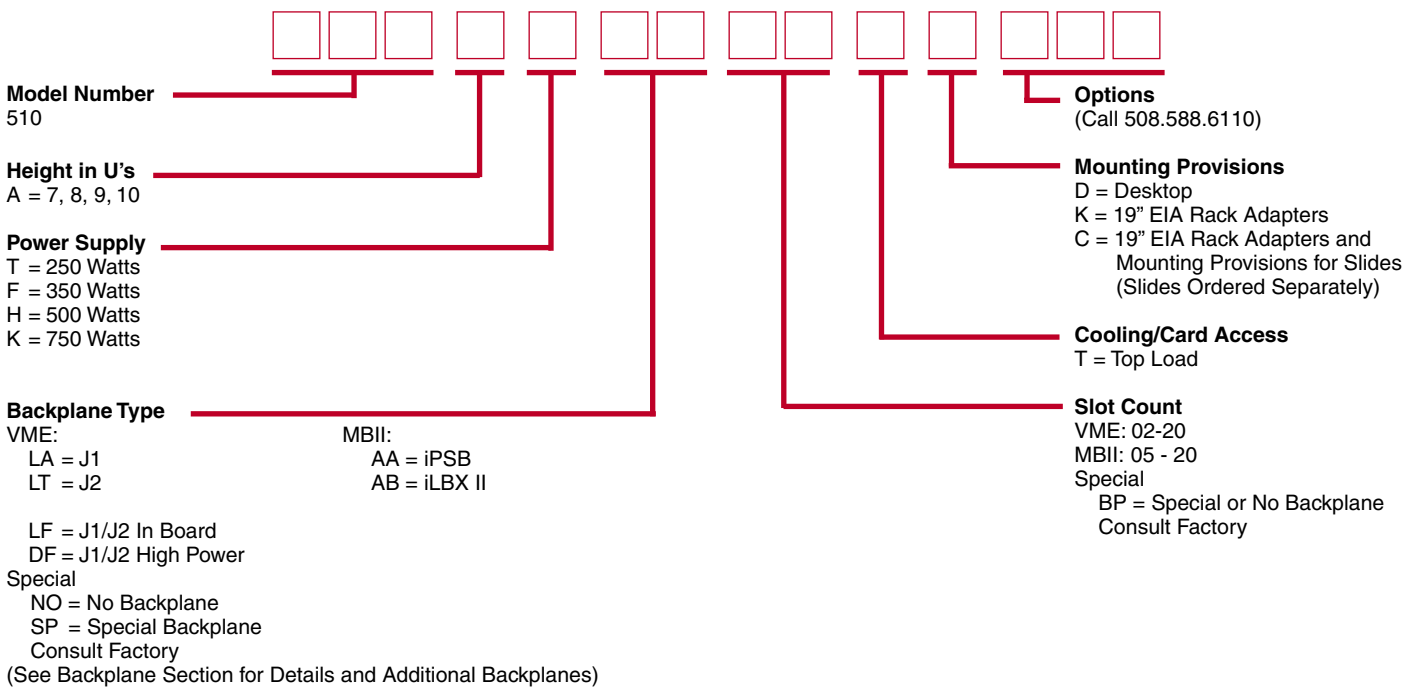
Model Number
510

Height in U's
A = 7, 8, 9, 10

Power Supply
T = 250 Watts
F = 350 Watts
H = 500 Watts
K = 750 Watts

Backplane Type
VME:
LA = J1
LT = J2

LF = J1/J2 In Board
DF = J1/J2 High Power
Special
NO = No Backplane
SP = Special Backplane
Consult Factory
(See Backplane Section for Details and Additional Backplanes)

MBII:
AA = iPSB
AB = iLBX II

Options
(Call 508.588.6110)

Mounting Provisions
D = Desktop
K = 19" EIA Rack Adapters
C = 19" EIA Rack Adapters and Mounting Provisions for Slides (Slides Ordered Separately)

Cooling/Card Access
T = Top Load

Slot Count
VME: 02-20
MBII: 05 - 20
Special
BP = Special or No Backplane
Consult Factory